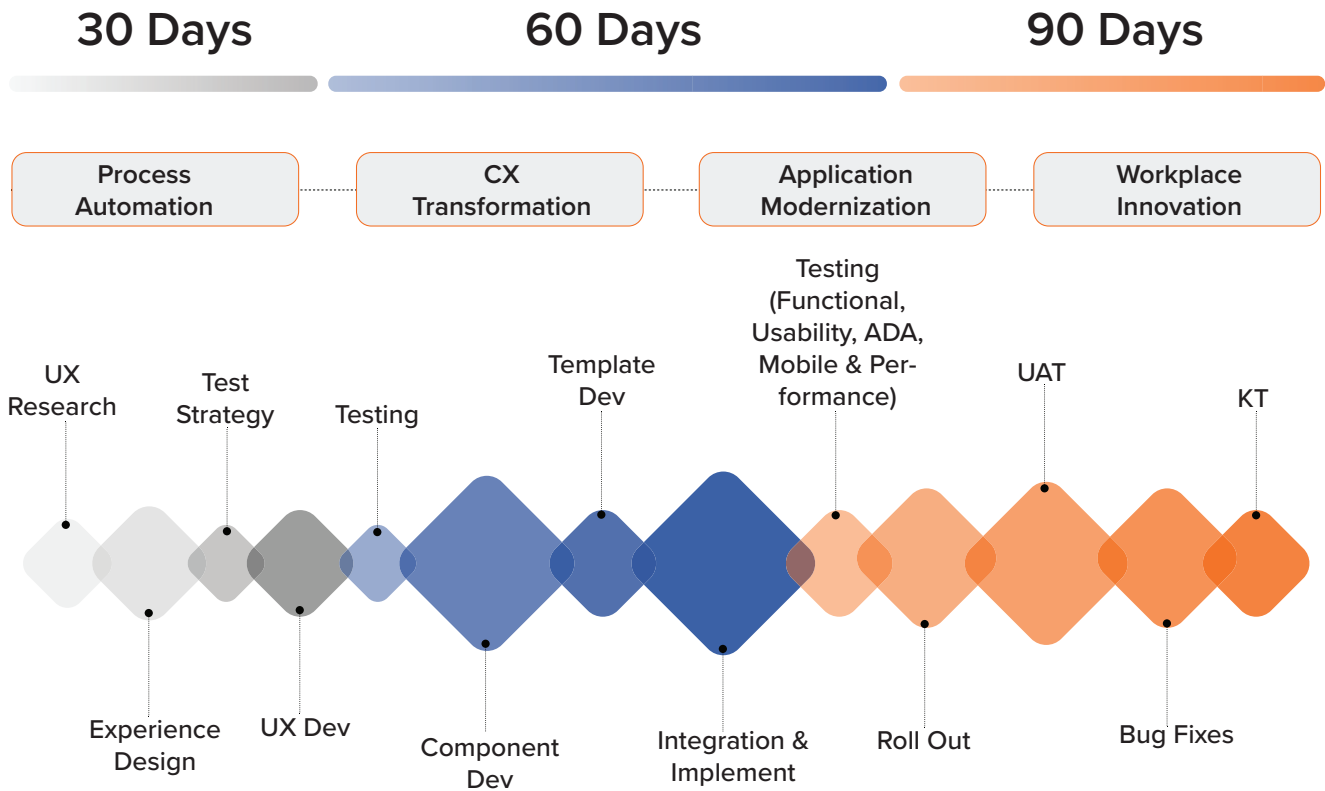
30 Days

60 Days

90 Days

Process Automation

CX Transformation

Application Modernization

Workplace Innovation

UX Research

Test Strategy

Testing

Template Dev

Testing (Functional, Usability, ADA, Mobile & Performance)

UAT

KT

Experience Design

UX Dev

Component Dev

Integration & Implement

Roll Out

Bug Fixes